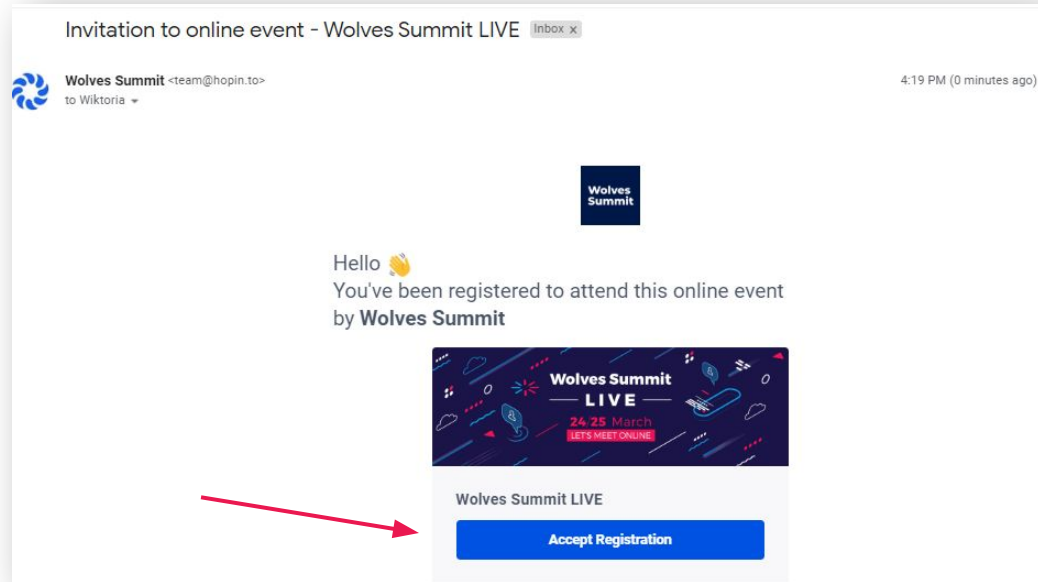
Invitation to online event - Wolves Summit LIVE Inbox x

Wolves Summit <team@hopin.to>
to Wiktoria

4:19 PM (0 minutes ago)

Wolves Summit

Hello 👋
You've been registered to attend this online event by **Wolves Summit**

Wolves Summit
LIVE
24-25 March
LET'S MEET ONLINE

Wolves Summit LIVE

Accept Registration